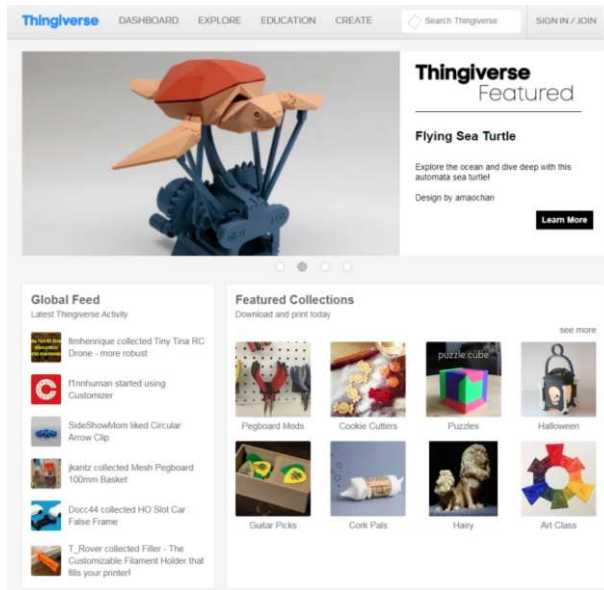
Thingiverse DASHBOARD EXPLORE EDUCATION CREATE Search Thingiverse SIGN IN / JOIN

Thingiverse Featured

Flying Sea Turtle

Explore the ocean and dive deep with this automata sea turtle!

Design by amaochan

Learn More

Global Feed
Latest Thingiverse Activity

ltmhenrique collected Tiny Tina RC Drone - more robust

f1nnhuman started using Customizer

SideShowMom liked Circular Arrow Clip

jkantz collected Mesh Pegboard 100mm Basket

Docc44 collected HO Slot Car False Frame

T_Rover collected Filler - The Customizable Filament Holder that fills your printer!

Featured Collections
Download and print today

see more

Pegboard Mods

Cookie Cutters

puzzle cube
Puzzles

Halloween

Guitar Picks

Cork Pals

Hairy

Art Class